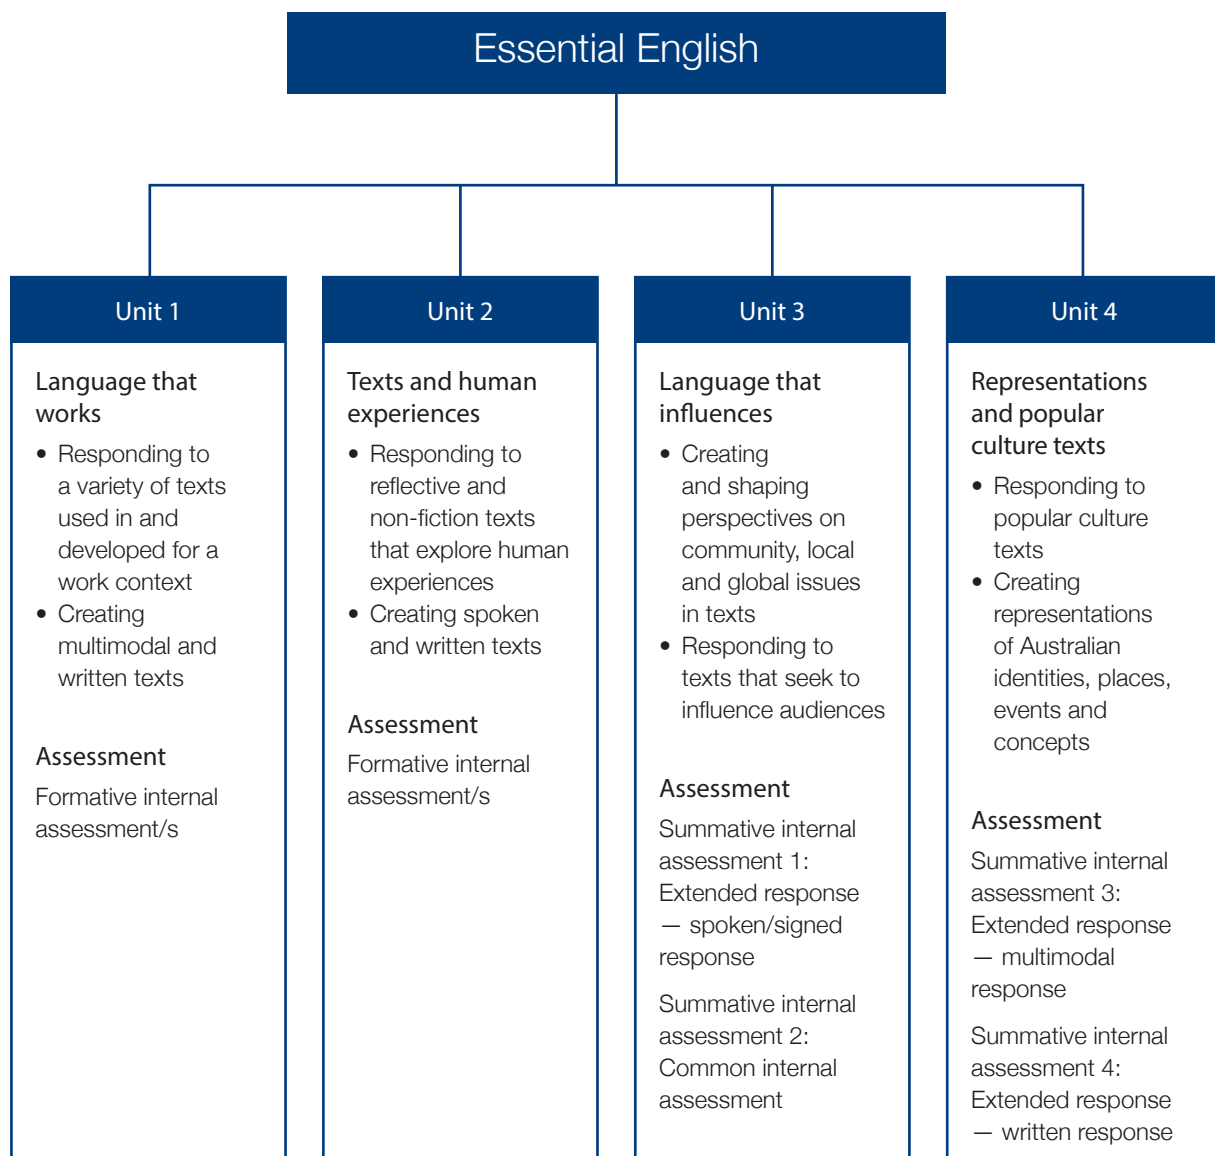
Essential English

Unit 1

Language that works

- Responding to a variety of texts used in and developed for a work context
- Creating multimodal and written texts

Assessment

Formative internal assessment/s

Unit 2

Texts and human experiences

- Responding to reflective and non-fiction texts that explore human experiences
- Creating spoken and written texts

Assessment

Formative internal assessment/s

Unit 3

Language that influences

- Creating and shaping perspectives on community, local and global issues in texts
- Responding to texts that seek to influence audiences

Assessment

Summative internal assessment 1: Extended response — spoken/signed response

Summative internal assessment 2: Common internal assessment

Unit 4

Representations and popular culture texts

- Responding to popular culture texts
- Creating representations of Australian identities, places, events and concepts

Assessment

Summative internal assessment 3: Extended response — multimodal response

Summative internal assessment 4: Extended response — written response